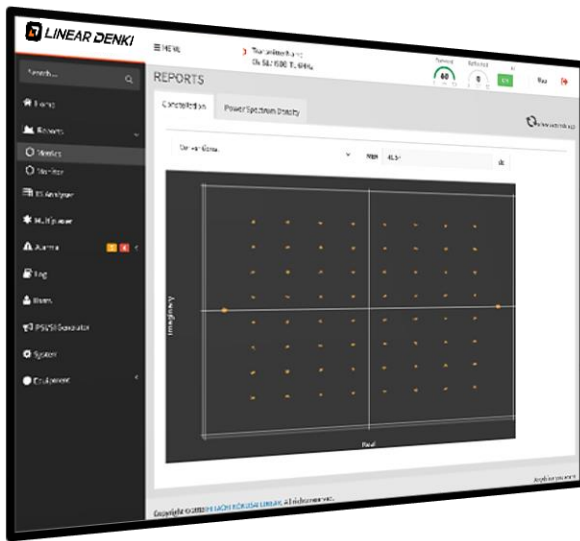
LINEAR DENKI

☰ MENU

Transmitting band
Ch 54 | 500 T: 6MHz

60

0

Search...

REPORTS

Home

Reports

Monitor

Monitor

TS Analyzer

Multiplexer

Alarms

Log

Users

PSI/SI Generator

System

Equipment

Constellation

Power Spectrum Density

Imaginary

Real

Copyright ©2020 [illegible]. All rights reserved.